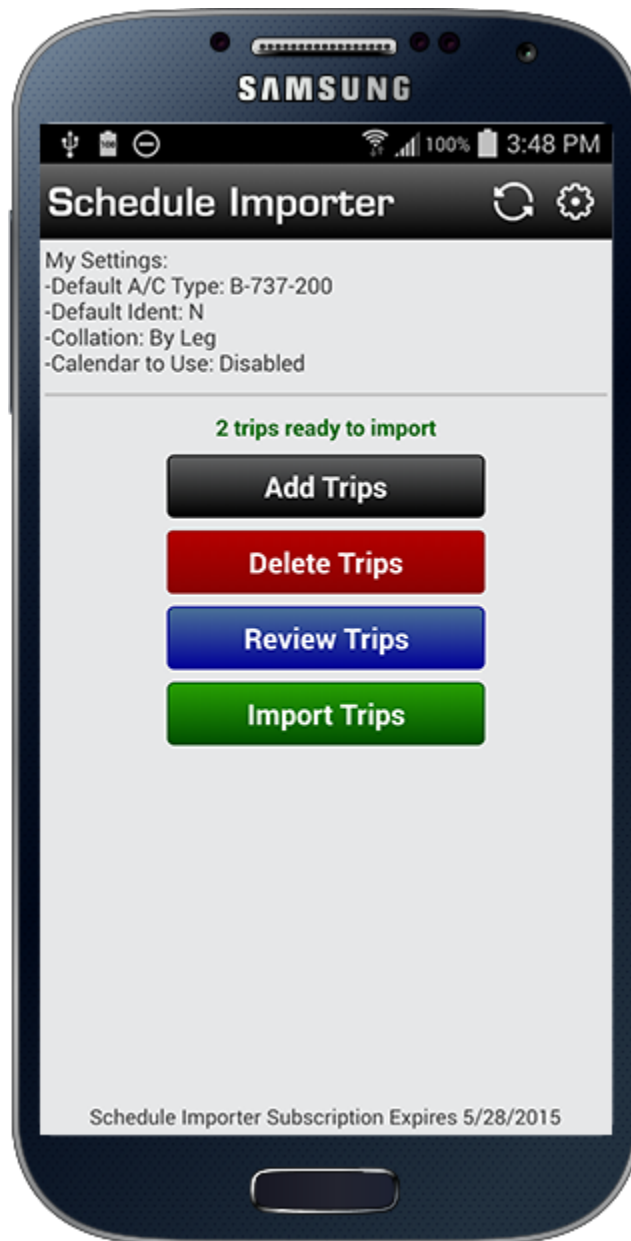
SAMSUNG

100% 3:48 PM

Schedule Importer

My Settings:
-Default A/C Type: B-737-200
-Default Ident: N
-Collation: By Leg
-Calendar to Use: Disabled

2 trips ready to import

Add Trips

Delete Trips

Review Trips

Import Trips

Schedule Importer Subscription Expires 5/28/2015